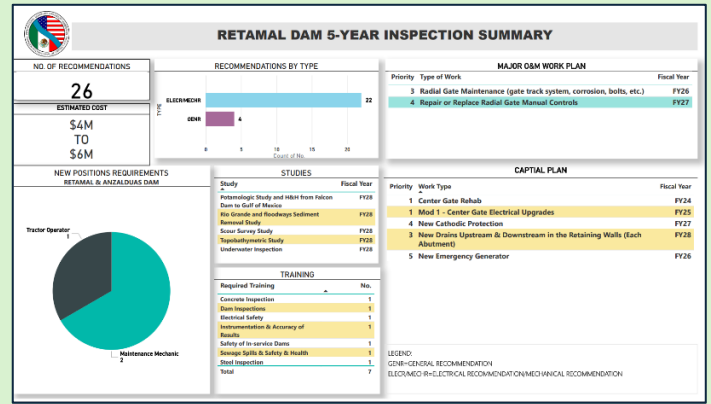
RETAMAL DAM 5-YEAR INSPECTION SUMMARY

NO. OF RECOMMENDATIONS

26

ESTIMATED COST

$4M TO $6M

RECOMMENDATIONS BY TYPE

TYPE

ELECR/MECHR 22

GENR 4

0 5 10 15 20

Count of No.

MAJOR O&M WORK PLAN

| Priority | Type of Work | Fiscal Year |
|---|---|---|
| 3 | Radial Gate Maintenance (gate track system, corrosion, bolts, etc.) | FY26 |
| 4 | Repair or Replace Radial Gate Manual Controls | FY27 |

NEW POSITIONS REQUIREMENTS
RETAMAL & ANZALDUAS DAM

Tractor Operator
1

Maintenance Mechanic
2

STUDIES

| Study | Fiscal Year |
|---|---|
| Potamologic Study and H&H from Falcon Dam to Gulf of Mexico | FY28 |
| Rio Grande and Roodways Sediment Removal Study | FY28 |
| Scour Survey Study | FY28 |
| Topobathymetric Study | FY28 |
| Underwater Inspection | FY28 |

TRAINING

| Required Training | No. |
|---|---|
| Concrete Inspection | 1 |
| Dam Inspections | 1 |
| Electrical Safety | 1 |
| Instrumentation & Accuracy of Results | 1 |
| Safety of In-service Dams | 1 |
| Sewage Spills & Safety & Health | 1 |
| Steel Inspection | 1 |
| Total | 7 |

CAPTIAL PLAN

| Priority | Work Type | Fiscal Year |
|---|---|---|
| 1 | Center Gate Rehab | FY24 |
| 1 | Mod 1 - Center Gate Electrical Upgrades | FY25 |
| 2 | New Cathodic Protection | FY27 |
| 3 | New Drains Upstream & Downstream in the Retaining Walls (Each Abutment) | FY28 |
| 5 | New Emergency Generator | FY26 |

LEGEND:
GENR=GENERAL RECOMMENDATION
ELECR/MECHR=ELECTRICAL RECOMMENDATION/MECHANICAL RECOMMENDATION